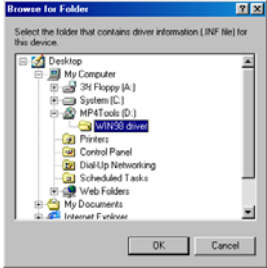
Browse for Folder ? X

Select the folder that contains driver information (.INF file) for this device.

Desktop
My Computer
3½ Floppy (A:)
System (C:)
MP4Tools (D:)
WIN98 driver
Printers
Control Panel
Dial-Up Networking
Scheduled Tasks
Web Folders
My Documents
Internet Explorer

OK
Cancel